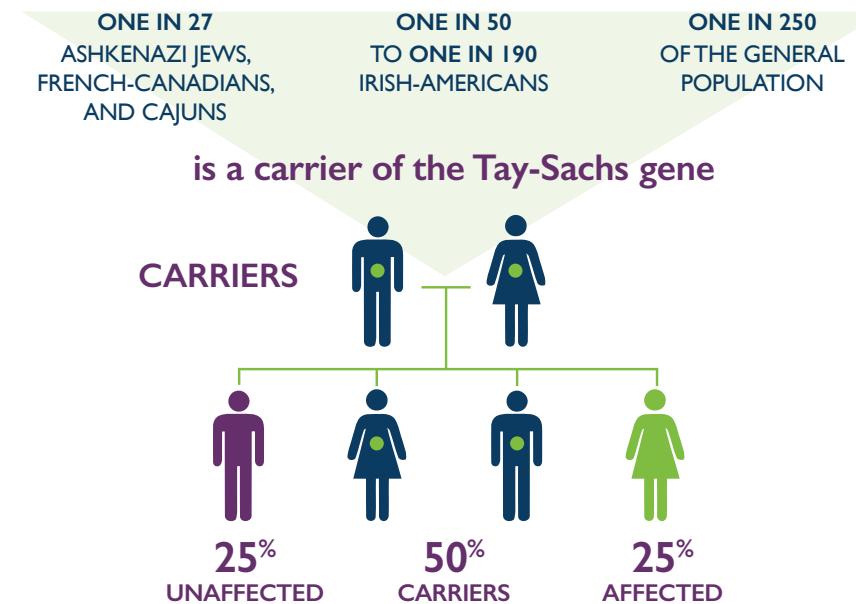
ONE IN 27
ASHKENAZI JEWS, FRENCH-CANADIANS, AND CAJUNS

ONE IN 50
TO ONE IN 190
IRISH-AMERICANS

ONE IN 250
OF THE GENERAL POPULATION

is a carrier of the Tay-Sachs gene

CARRIERS

25%
UNAFFECTED

50%
CARRIERS

25%
AFFECTED